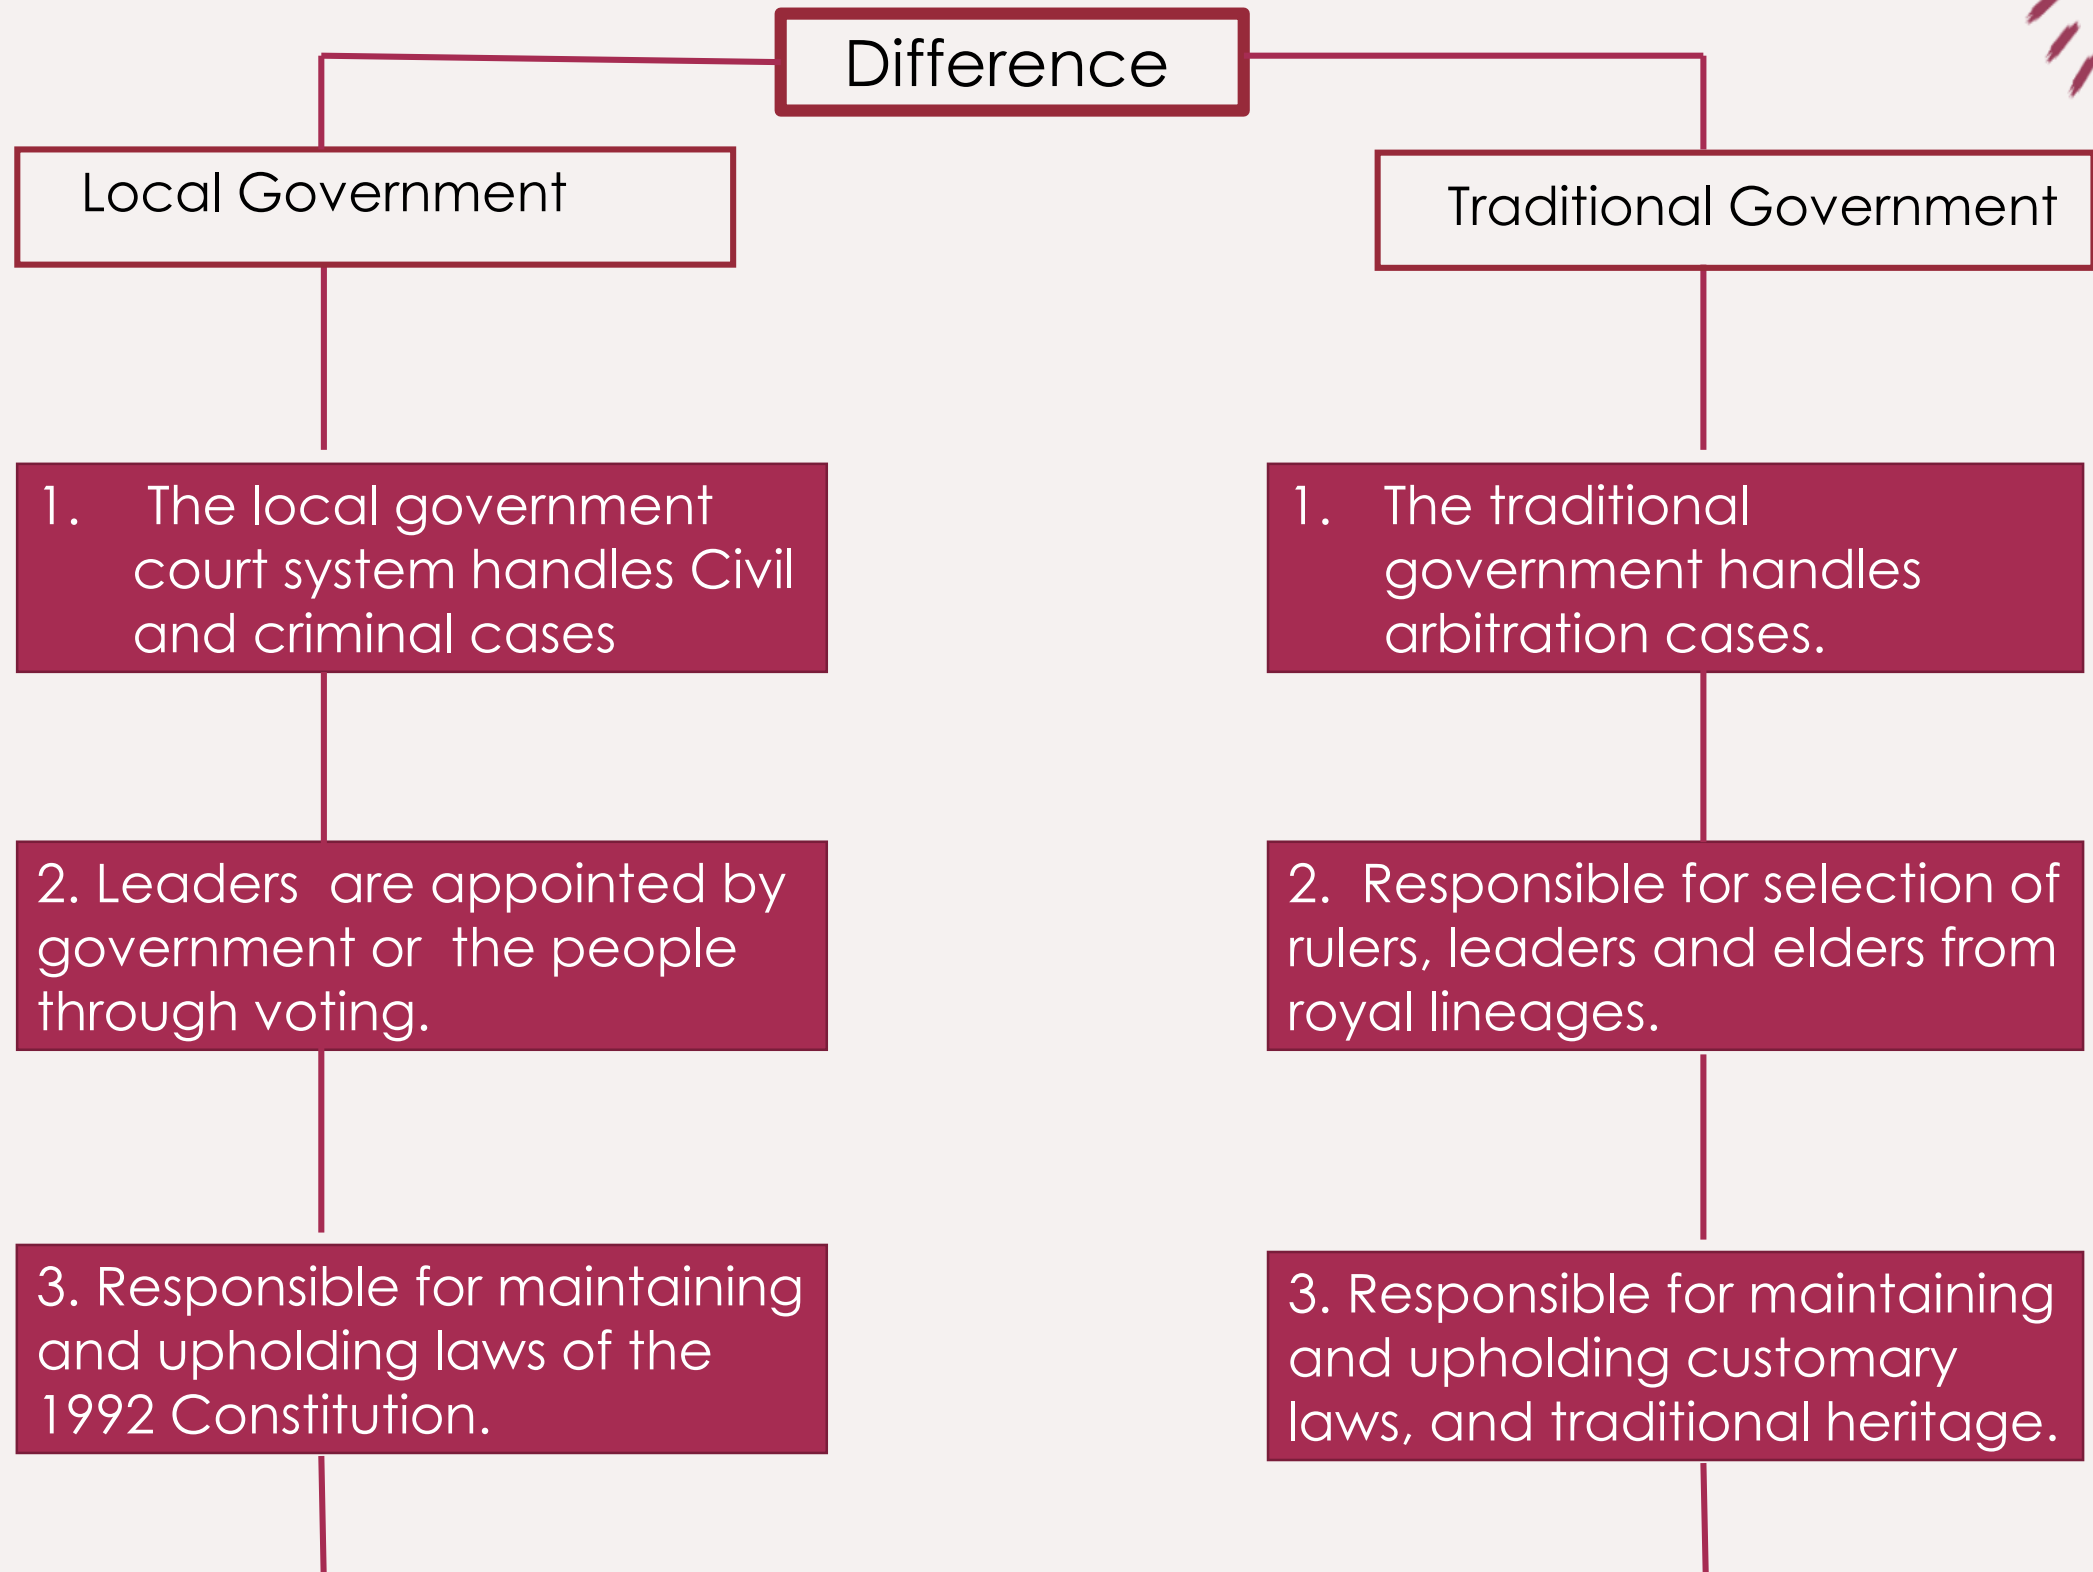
Difference

Local Government

1. The local government court system handles Civil and criminal cases

2. Leaders are appointed by government or the people through voting.

3. Responsible for maintaining and upholding laws of the 1992 Constitution.

Traditional Government

1. The traditional government handles arbitration cases.

2. Responsible for selection of rulers, leaders and elders from royal lineages.

3. Responsible for maintaining and upholding customary laws, and traditional heritage.